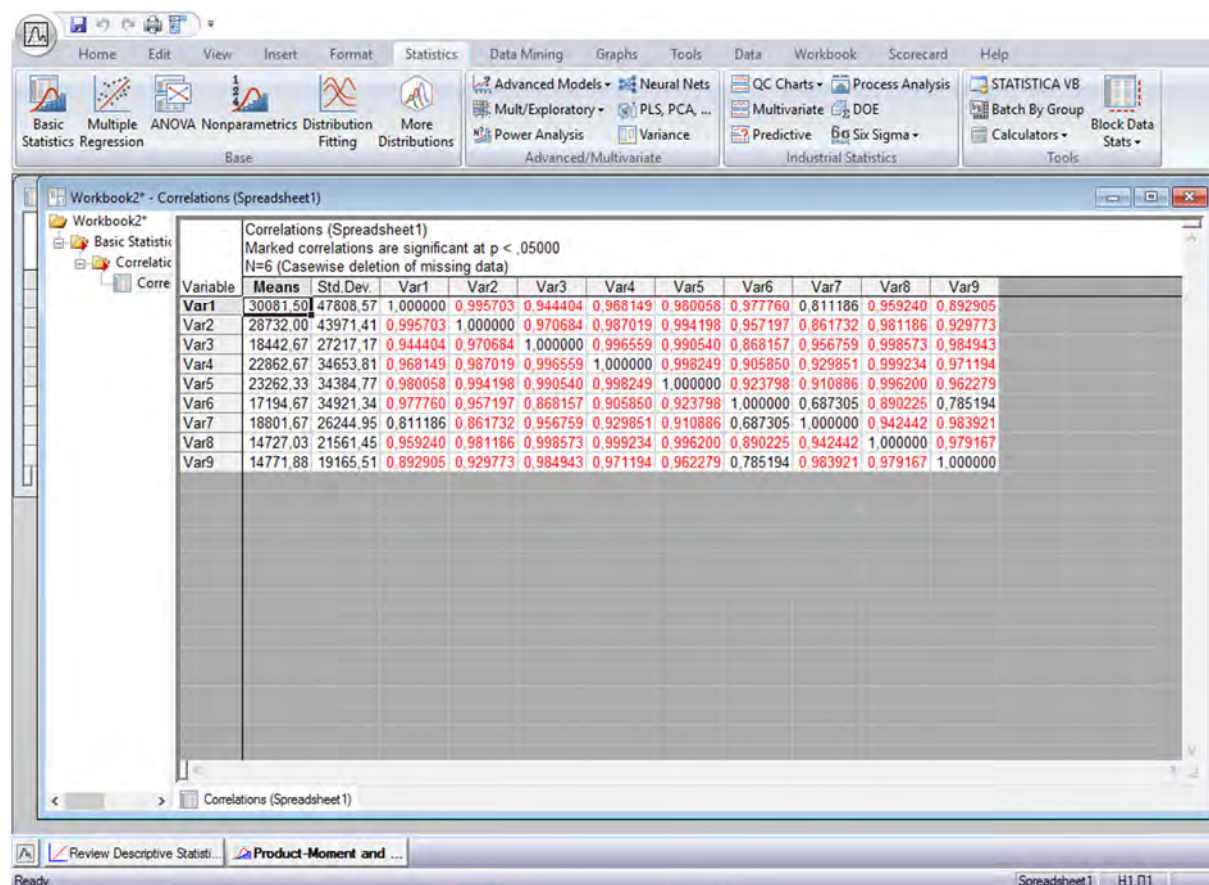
Home Edit View Insert Format Statistics Data Mining Graphs Tools Data Workbook Scorecard Help

Basic Statistics Multiple Regression ANOVA Nonparametrics Distribution Fitting More Distributions
Base

Advanced Models ▾ Neural Nets
Mult/Exploratory ▾ PLS, PCA, ...
Power Analysis Variance
Advanced/Multivariate

QC Charts ▾ Process Analysis
Multivariate DOE
Predictive 6σ Six Sigma ▾
Industrial Statistics

STATISTICA VB
Batch By Group
Calculators ▾
Block Data Stats ▾
Tools

Workbook2* - Correlations (Spreadsheet1)

Workbook2*
Basic Statistic
Correlatic
Corre

Correlations (Spreadsheet1)
Marked correlations are significant at p < ,05000
N=6 (Casewise deletion of missing data)

| Variable | Means | Std.Dev. | Var1 | Var2 | Var3 | Var4 | Var5 | Var6 | Var7 | Var8 | Var9 |
|---|---|---|---|---|---|---|---|---|---|---|---|
| Var1 | 30081,50 | 47808,57 | 1,000000 | 0,995703 | 0,944404 | 0,968149 | 0,980058 | 0,977760 | 0,811186 | 0,959240 | 0,892905 |
| Var2 | 28732,00 | 43971,41 | 0,995703 | 1,000000 | 0,970684 | 0,987019 | 0,994198 | 0,957197 | 0,861732 | 0,981186 | 0,929773 |
| Var3 | 18442,67 | 27217,17 | 0,944404 | 0,970684 | 1,000000 | 0,996559 | 0,990540 | 0,868157 | 0,956759 | 0,998573 | 0,984943 |
| Var4 | 22862,67 | 34653,81 | 0,968149 | 0,987019 | 0,996559 | 1,000000 | 0,998249 | 0,905850 | 0,929851 | 0,999234 | 0,971194 |
| Var5 | 23262,33 | 34384,77 | 0,980058 | 0,994198 | 0,990540 | 0,998249 | 1,000000 | 0,923798 | 0,910886 | 0,996200 | 0,962279 |
| Var6 | 17194,67 | 34921,34 | 0,977760 | 0,957197 | 0,868157 | 0,905850 | 0,923798 | 1,000000 | 0,687305 | 0,890225 | 0,785194 |
| Var7 | 18801,67 | 26244,95 | 0,811186 | 0,861732 | 0,956759 | 0,929851 | 0,910886 | 0,687305 | 1,000000 | 0,942442 | 0,983921 |
| Var8 | 14727,03 | 21561,45 | 0,959240 | 0,981186 | 0,998573 | 0,999234 | 0,996200 | 0,890225 | 0,942442 | 1,000000 | 0,979167 |
| Var9 | 14771,88 | 19165,51 | 0,892905 | 0,929773 | 0,984943 | 0,971194 | 0,962279 | 0,785194 | 0,983921 | 0,979167 | 1,000000 |

Correlations (Spreadsheet1)

Review Descriptive Statisti... Product-Moment and ...

Ready Spreadsheet1 H1,D1